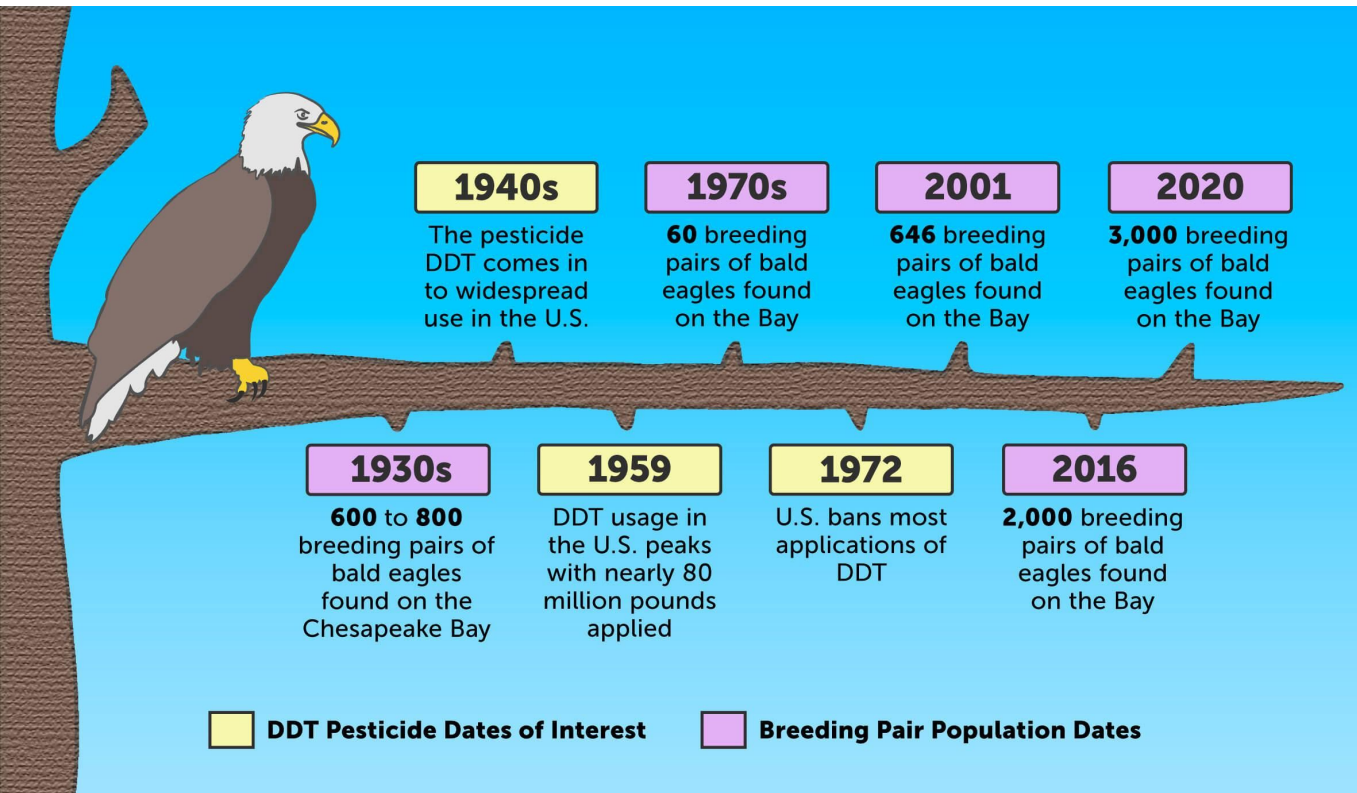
1930s
600 to 800 breeding pairs of bald eagles found on the Chesapeake Bay

1940s
The pesticide DDT comes in to widespread use in the U.S.

1959
DDT usage in the U.S. peaks with nearly 80 million pounds applied

1970s
60 breeding pairs of bald eagles found on the Bay

1972
U.S. bans most applications of DDT

2001
646 breeding pairs of bald eagles found on the Bay

2016
2,000 breeding pairs of bald eagles found on the Bay

2020
3,000 breeding pairs of bald eagles found on the Bay

DDT Pesticide Dates of Interest
Breeding Pair Population Dates